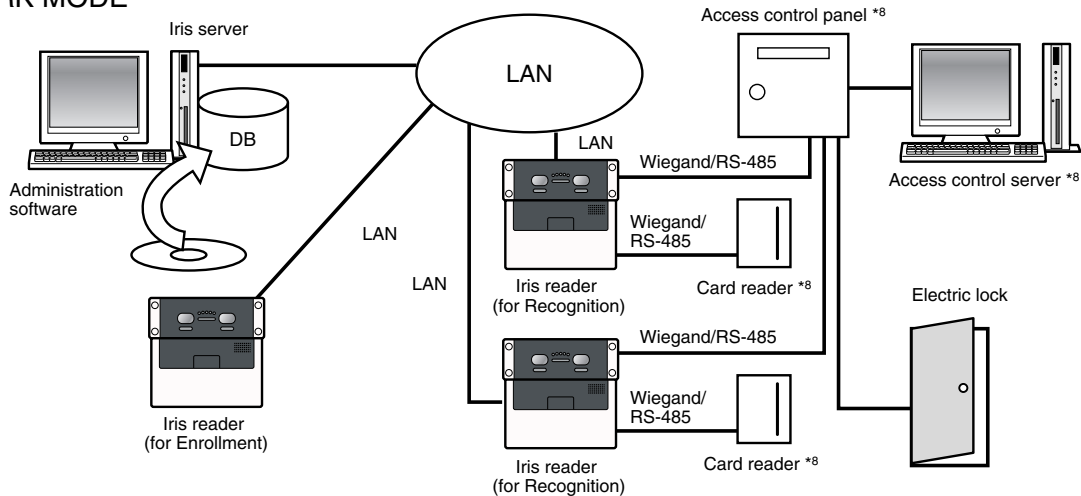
IR MODE

Iris server

DB

Administration software

LAN

LAN

LAN

LAN

Access control panel *8

Access control server *8

Wiegand/RS-485

Wiegand/ RS-485

Iris reader (for Recognition)

Card reader *8

Electric lock

Wiegand/RS-485

Wiegand/ RS-485

Iris reader (for Enrollment)

Iris reader (for Recognition)

Card reader *8